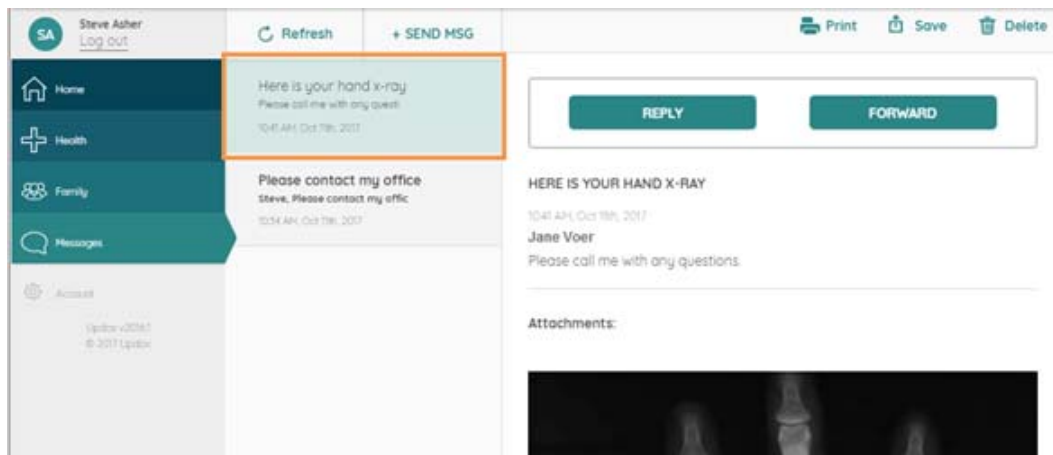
SA Steve Asher
Log out

Home
Health
Family
Messages
Account

Updox v2016.1
© 2017 Updox

Refresh
+ SEND MSG

Here is your hand x-ray
Please call me with any questi
10:41 AM, Oct 7th, 2017

Please contact my office
Steve, Please contact my offic
10:34 AM, Oct 11th, 2017

Print
Save
Delete

REPLY
FORWARD

HERE IS YOUR HAND X-RAY
10:41 AM, Oct 18th, 2017
Jane Voer
Please call me with any questions.

Attachments: